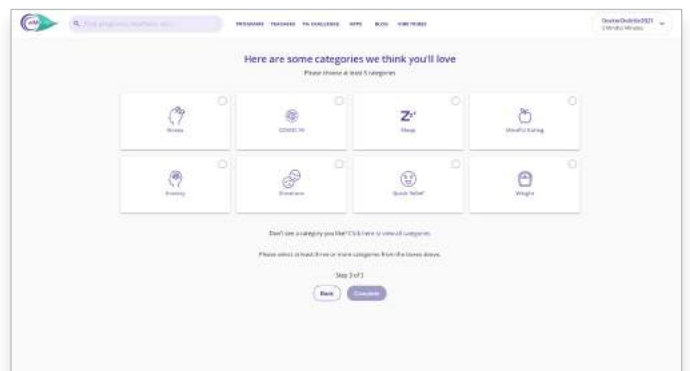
Find programs, teachers, etc.

PROGRAMS TEACHERS FA CHALLENGE APPS BLOG VIBE TRIBES

DoctorDoSomething2021
0 Mindful Minutes

Here are some categories we think you'll love

Please choose at least 3 categories

Stress

COVID-19

Sleep

Mindful Eating

Anxiety

Emotions

Quick Relief

Weight

Don't see a category you like? Click here to view all categories.

Please select at least three or more categories from the boxes above.

Step 3 of 3

Back

Complete